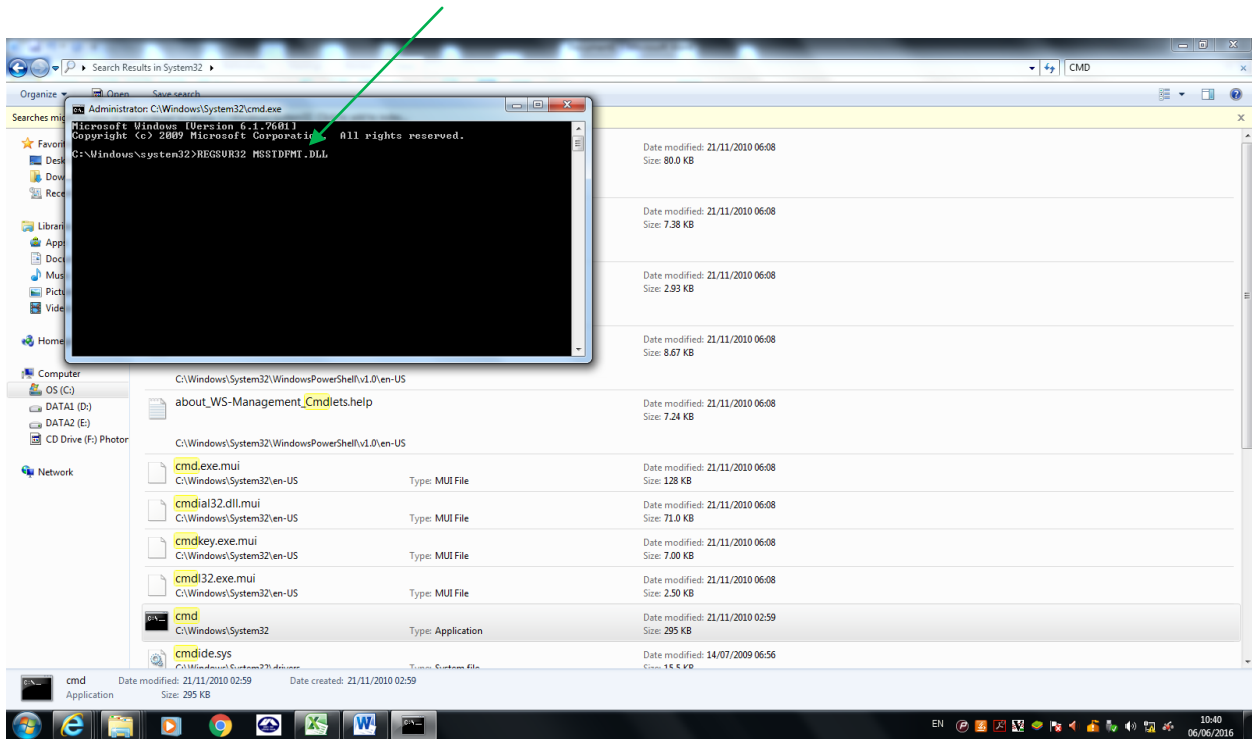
Search Results in System32
CMD
Organize
Open
Save search
Searches mi
Administrator: C:\Windows\System32\cmd.exe
Microsoft Windows [Version 6.1.7601]
Copyright (c) 2009 Microsoft Corporation. All rights reserved.

C:\Windows\system32>REGSVR32 MSSTDFMT.DLL

Favori
Desk
Dow
Rece
Librari
App
Docu
Mus
Pictu
Vide
Home
Computer
OS (C:)
DATA1 (D:)
DATA2 (E:)
CD Drive (F:) Photor
Network

Date modified: 21/11/2010 06:08
Size: 80.0 KB
Date modified: 21/11/2010 06:08
Size: 7.38 KB
Date modified: 21/11/2010 06:08
Size: 2.93 KB
Date modified: 21/11/2010 06:08
Size: 8.67 KB
C:\Windows\System32\WindowsPowerShell\v1.0\en-US
about_WS-Management_Cmdlets.help
Date modified: 21/11/2010 06:08
Size: 7.24 KB
C:\Windows\System32\WindowsPowerShell\v1.0\en-US
cmd.exe.mui
C:\Windows\System32\en-US
Type: MUI File
Date modified: 21/11/2010 06:08
Size: 128 KB
cmdial32.dll.mui
C:\Windows\System32\en-US
Type: MUI File
Date modified: 21/11/2010 06:08
Size: 71.0 KB
cmdkey.exe.mui
C:\Windows\System32\en-US
Type: MUI File
Date modified: 21/11/2010 06:08
Size: 7.00 KB
cmdl32.exe.mui
C:\Windows\System32\en-US
Type: MUI File
Date modified: 21/11/2010 06:08
Size: 2.50 KB
cmd
C:\Windows\System32
Type: Application
Date modified: 21/11/2010 02:59
Size: 295 KB
cmdide.sys
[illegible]
Type: System file
Date modified: 14/07/2009 06:56
Size: 15.5 KB

cmd Date modified: 21/11/2010 02:59 Date created: 21/11/2010 02:59
Application Size: 295 KB

EN
10:40
06/06/2016